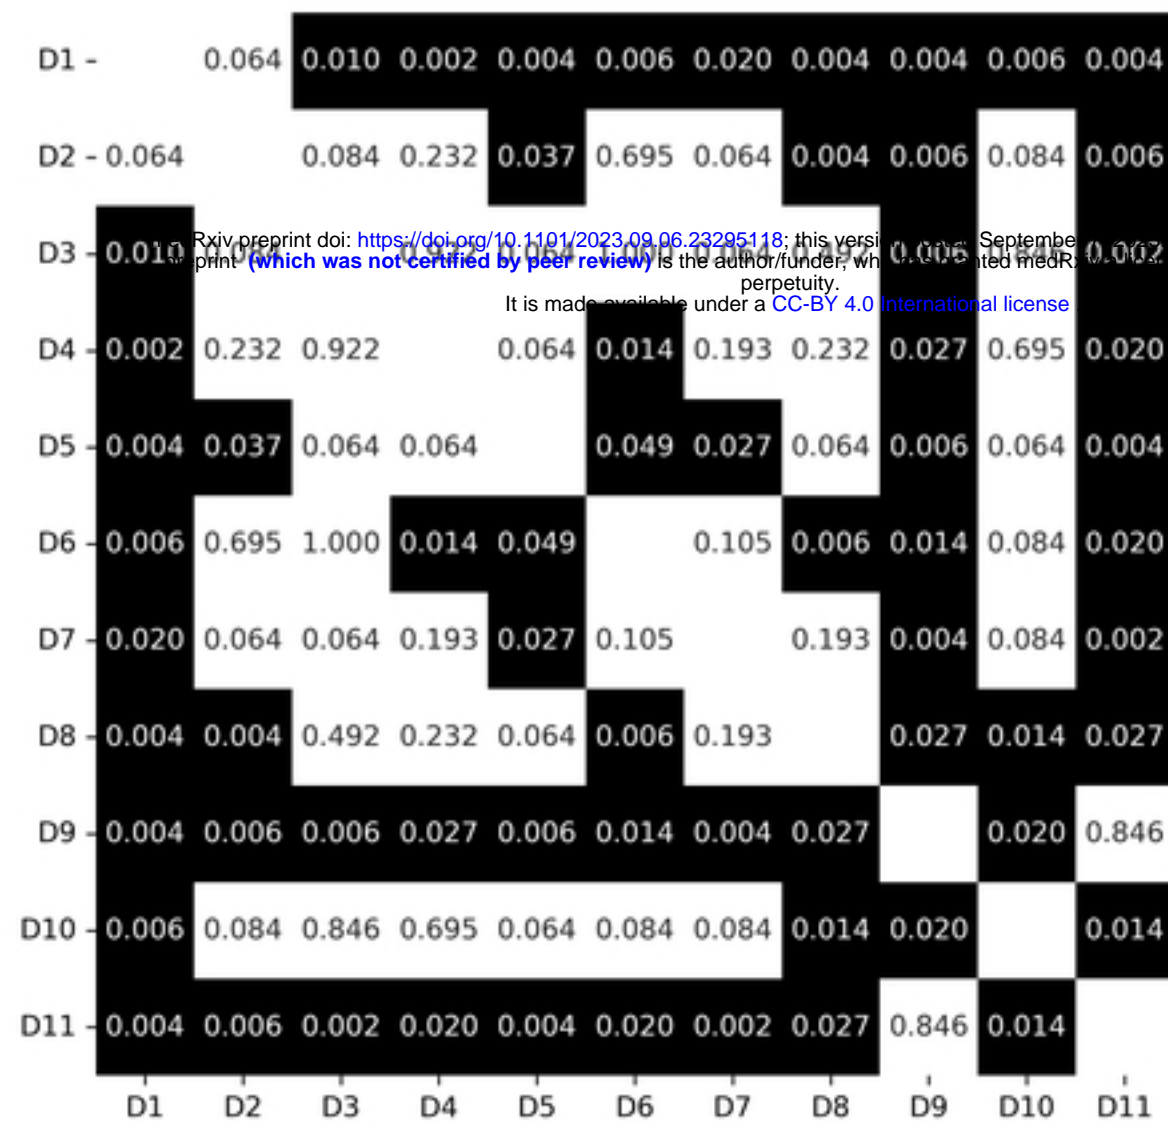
medRxiv preprint doi: https://doi.org/10.1101/2023.09.06.23295118; this version posted September 2023. The copyright holder for this preprint (which was not certified by peer review) is the author/funder, who has granted medRxiv a license to display the preprint in perpetuity.
It is made available under a CC-BY 4.0 International license .

| | D1 | D2 | D3 | D4 | D5 | D6 | D7 | D8 | D9 | D10 | D11 |
|---|---|---|---|---|---|---|---|---|---|---|---|
| D1 | | 0.064 | 0.010 | 0.002 | 0.004 | 0.006 | 0.020 | 0.004 | 0.004 | 0.006 | 0.004 |
| D2 | 0.064 | | 0.084 | 0.232 | 0.037 | 0.695 | 0.064 | 0.004 | 0.006 | 0.084 | 0.006 |
| D3 | 0.010 | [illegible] | | 0.922 | 0.064 | 1.000 | 0.064 | 0.492 | 0.006 | 0.846 | 0.002 |
| D4 | 0.002 | 0.232 | 0.922 | | 0.064 | 0.014 | 0.193 | 0.232 | 0.027 | 0.695 | 0.020 |
| D5 | 0.004 | 0.037 | 0.064 | 0.064 | | 0.049 | 0.027 | 0.064 | 0.006 | 0.064 | 0.004 |
| D6 | 0.006 | 0.695 | 1.000 | 0.014 | 0.049 | | 0.105 | 0.006 | 0.014 | 0.084 | 0.020 |
| D7 | 0.020 | 0.064 | 0.064 | 0.193 | 0.027 | 0.105 | | 0.193 | 0.004 | 0.084 | 0.002 |
| D8 | 0.004 | 0.004 | 0.492 | 0.232 | 0.064 | 0.006 | 0.193 | | 0.027 | 0.014 | 0.027 |
| D9 | 0.004 | 0.006 | 0.006 | 0.027 | 0.006 | 0.014 | 0.004 | 0.027 | | 0.020 | 0.846 |
| D10 | 0.006 | 0.084 | 0.846 | 0.695 | 0.064 | 0.084 | 0.084 | 0.014 | 0.020 | | 0.014 |
| D11 | 0.004 | 0.006 | 0.002 | 0.020 | 0.004 | 0.020 | 0.002 | 0.027 | 0.846 | 0.014 | |